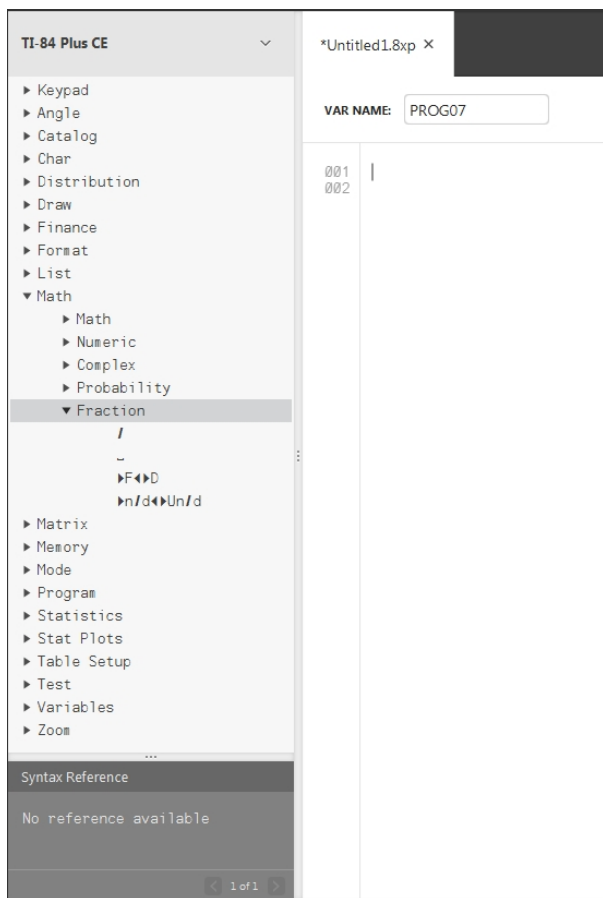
TI-84 Plus CE

▸ Keypad
▸ Angle
▸ Catalog
▸ Char
▸ Distribution
▸ Draw
▸ Finance
▸ Format
▸ List
▾ Math
▸ Math
▸ Numeric
▸ Complex
▸ Probability
▾ Fraction
/
˽
▸F◂▸D
▸n/d◂▸Un/d
▸ Matrix
▸ Memory
▸ Mode
▸ Program
▸ Statistics
▸ Stat Plots
▸ Table Setup
▸ Test
▸ Variables
▸ Zoom

Syntax Reference

No reference available

1 of 1

*Untitled1.8xp ×

VAR NAME: PROG07

001
002